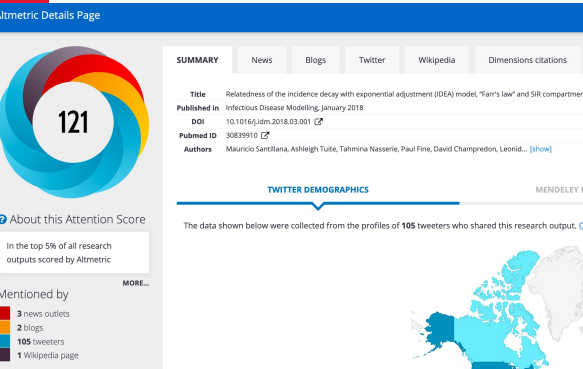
Altmetric Details Page

121

About this Attention Score

In the top 5% of all research outputs scored by Altmetric

MORE...

Mentioned by

3 news outlets
2 blogs
105 tweeters
1 Wikipedia page

SUMMARY | News | Blogs | Twitter | Wikipedia | Dimensions citations

| | |
|---|---|
| Title | Relatedness of the incidence decay with exponential adjustment (IDEA) model, "Farr's law" and SIR compartme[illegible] |
| Published in | Infectious Disease Modelling, January 2018 |
| DOI | 10.1016/j.idm.2018.03.001 |
| Pubmed ID | 30839910 |
| Authors | Mauricio Santillana, Ashleigh Tuite, Tahmina Nasserie, Paul Fine, David Champredon, Leonid... [show] |

TWITTER DEMOGRAPHICS

MENDELEY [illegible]

The data shown below were collected from the profiles of 105 tweeters who shared this research output. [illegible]